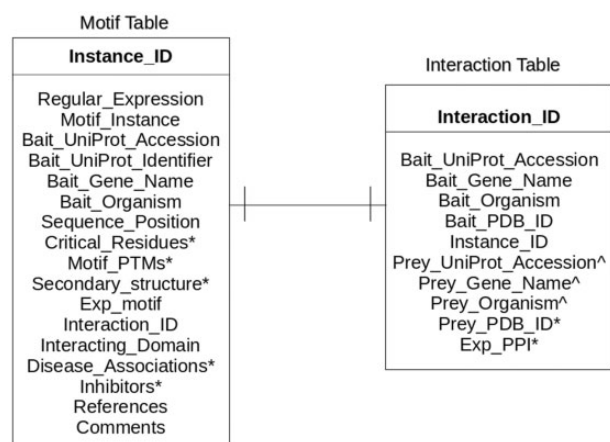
Motif Table

Instance_ID

Regular_Expression
Motif_Instance
Bait_UniProt_Accession
Bait_UniProt_Identifier
Bait_Gene_Name
Bait_Organism
Sequence_Position
Critical_Residues*
Motif_PTMs*
Secondary_structure*
Exp_motif
Interaction_ID
Interacting_Domain
Disease_Associations*
Inhibitors*
References
Comments

Interaction Table

Interaction_ID

Bait_UniProt_Accession
Bait_Gene_Name
Bait_Organism
Bait_PDB_ID
Instance_ID
Prey_UniProt_Accession^
Prey_Gene_Name^
Prey_Organism^
Prey_PDB_ID*
Exp_PPI*